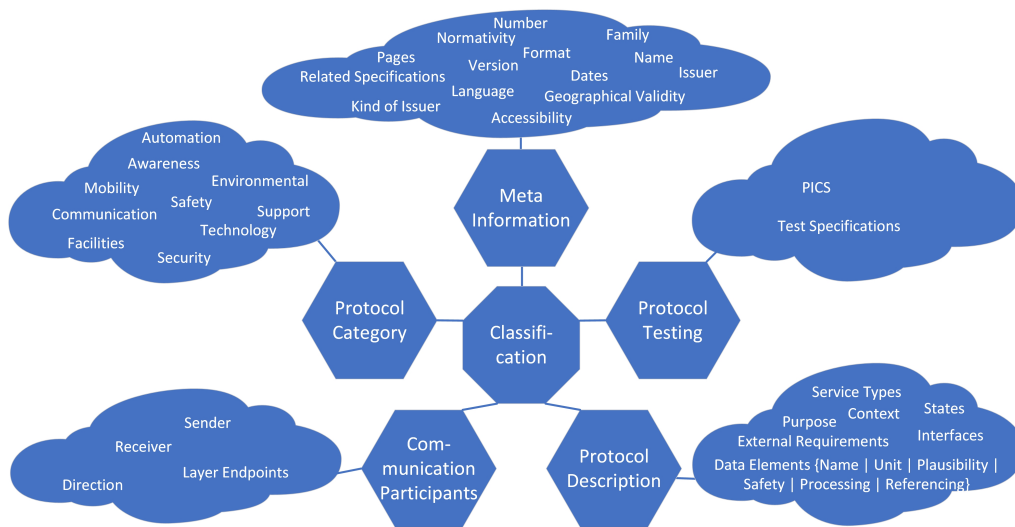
Number
Normativity
Family
Pages
Format
Name
Related Specifications
Version
Dates
Issuer
Language
Geographical Validity
Kind of Issuer
Accessibility

Automation
Awareness
Mobility
Environmental
Safety
Communication
Support
Technology
Facilities
Security

Meta Information

PICS
Test Specifications

Protocol Category

Classification

Protocol Testing

Service Types
Context
States
Purpose
External Requirements
Interfaces
Data Elements {Name | Unit | Plausibility | Safety | Processing | Referencing}

Sender
Receiver
Layer Endpoints
Direction

Communication Participants

Protocol Description